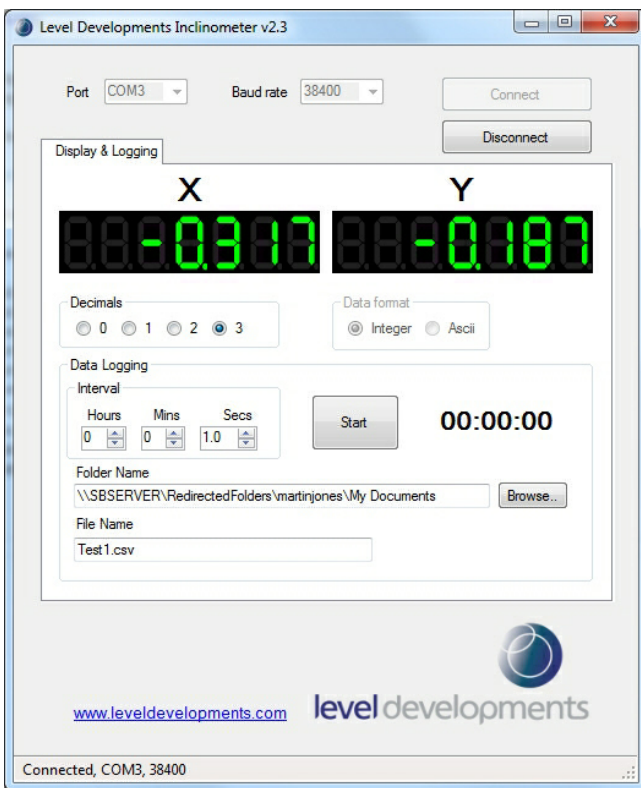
Level Developments Inclinometer v2.3

Port COM3

Baud rate 38400

Connect

Disconnect

Display & Logging

X

-0.317

Y

-0.187

Decimals
0 1 2 3

Data format
Integer Ascii

Data Logging
Interval
Hours Mins Secs
0 0 1.0

Start

00:00:00

Folder Name
\\SBSERVER\RedirectedFolders\martinjones\My Documents

Browse..

File Name
Test1.csv

www.leveldevelopments.com

level developments

Connected, COM3, 38400